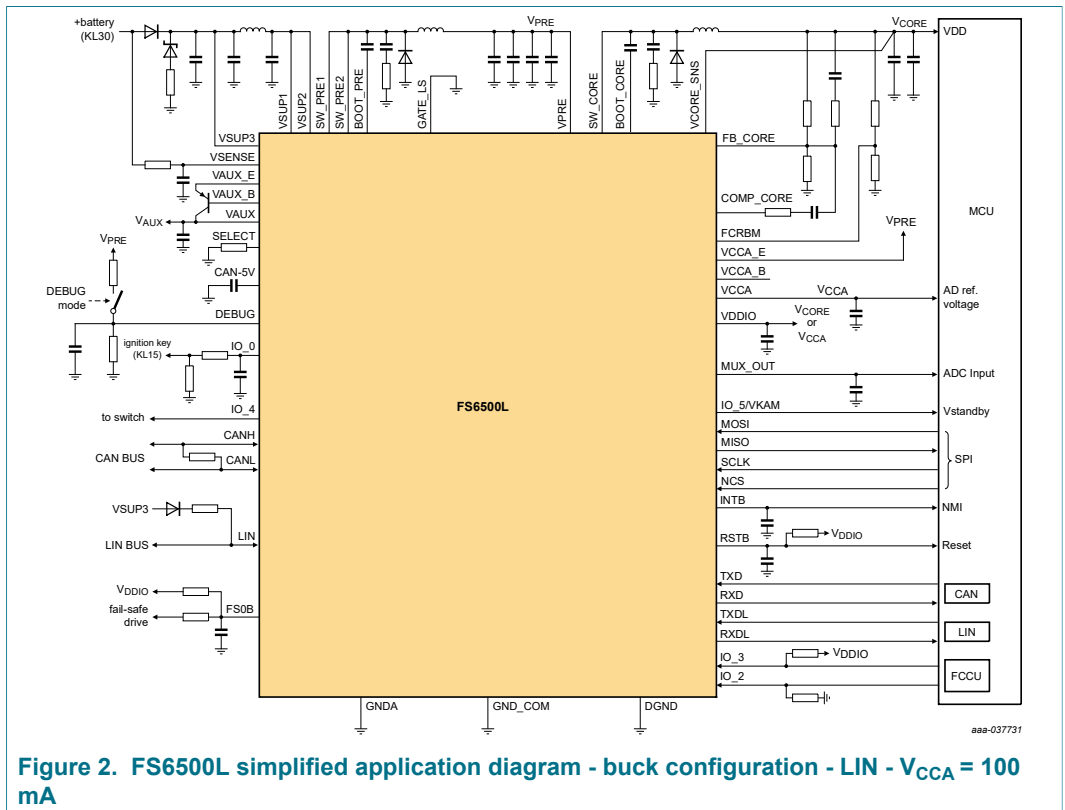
+battery (KL30)

$V_{PRE}$

$V_{CORE}$

VDD

VSUP3
VSUP1
VSUP2
SW_PRE1
SW_PRE2
BOOT_PRE
GATE_LS
VPRE
SW_CORE
BOOT_CORE
VCORE_SNS

FB_CORE

VSENSE
VAUX_E
VAUX_B
VAUX
$V_{AUX}$
SELECT

COMP_CORE

MCU

FCRBM
$V_{PRE}$
VCCA_E
VCCA_B

$V_{PRE}$
DEBUG mode

CAN-5V

VCCA
$V_{CCA}$
AD ref. voltage

DEBUG
VDDIO
$V_{CORE}$ or $V_{CCA}$

ignition key (KL15)
IO_0

MUX_OUT
ADC Input

to switch
IO_4

FS6500L

IO_5/VKAM
Vstandby

CANH
CAN BUS
CANL

MOSI
MISO
SCLK
NCS
SPI

INTB
NMI

VSUP3
LIN
LIN BUS

RSTB
$V_{DDIO}$
Reset

TXD
RXD
CAN
TXDL
RXDL
LIN

$V_{DDIO}$
fail-safe drive
FS0B

IO_3
$V_{DDIO}$
IO_2
FCCU

GNDA
GND_COM
DGND

aaa-037731

Figure 2. FS6500L simplified application diagram - buck configuration - LIN - $V_{CCA}$ = 100 mA